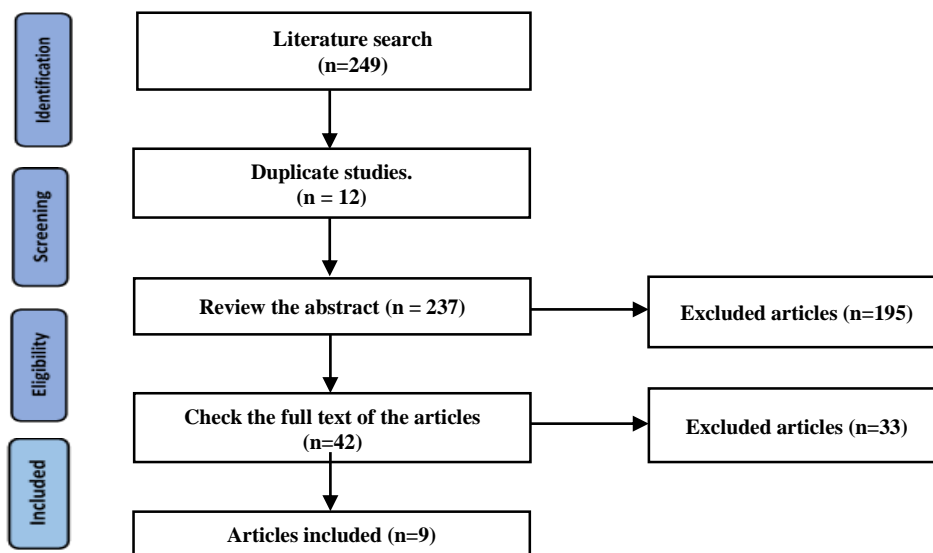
Identification

Screening

Eligibility

Included

Literature search (n=249)

Duplicate studies. (n = 12)

Review the abstract (n = 237)

Excluded articles (n=195)

Check the full text of the articles (n=42)

Excluded articles (n=33)

Articles included (n=9)